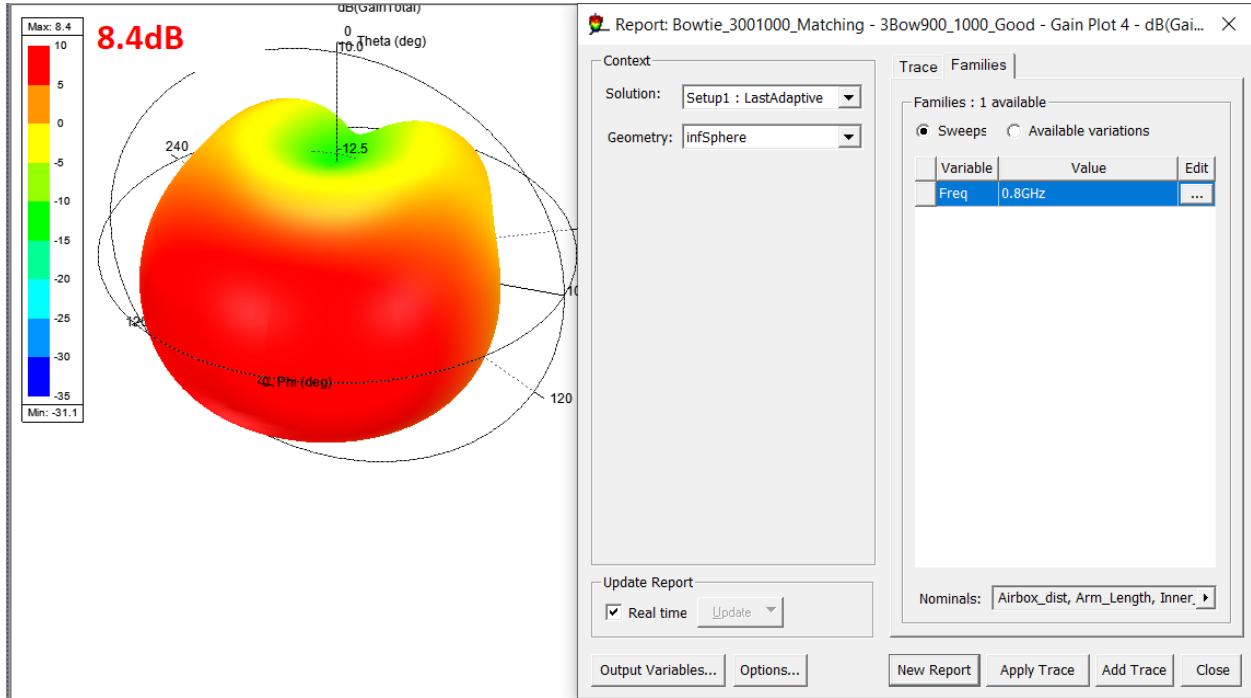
Max: 8.4
10
5
0
-5
-10
-15
-20
-25
-30
-35
Min: -31.1

8.4dB

dB(GainTotal)
0
Theta (deg)
10.0
240
-12.5
10
120
120
0 Phi (deg)

Report: Bowtie_3001000_Matching - 3Bow900_1000_Good - Gain Plot 4 - dB(Gai...

Context
Solution: Setup1 : LastAdaptive
Geometry: infSphere

Trace Families
Families : 1 available
Sweeps Available variations

| | Variable | Value | Edit |
|---|---|---|---|
| | Freq | 0.8GHz | ... |

Nominals: Airbox_dist, Arm_Length, Inner_

Update Report
Real time Update

Output Variables... Options... New Report Apply Trace Add Trace Close